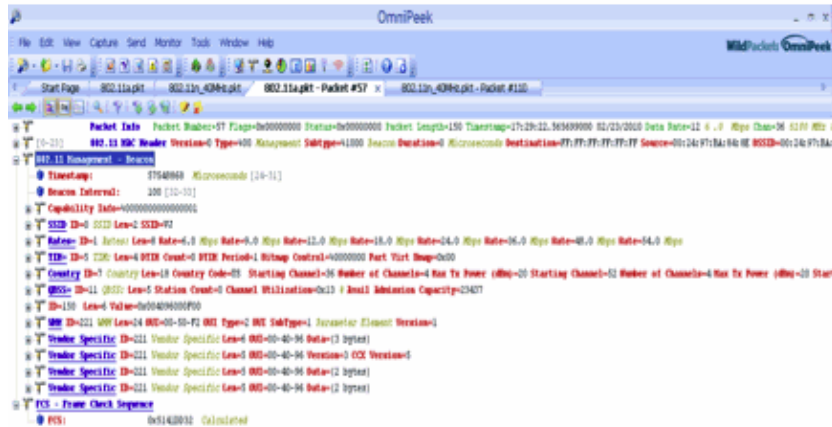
OmniPeek

File Edit View Capture Send Monitor Tools Window Help

WildPackets OmniPeek

Start Page 802.11a.pkt 802.11n_40MHz.pkt 802.11a.pkt - Packet #57 802.11n_40MHz.pkt - Packet #110

Packet Info Packet Number:57 Flags=0x00000000 Status=0x00000000 Packet Length=150 Timestamp=17:29:22.565699000 02/23/2010 Data Rate=12 6.0 Mbps Chan=36 5180 MHz

[0-23] 802.11 MAC Header Version=0 Type=%00 Management Subtype=%1000 Beacon Duration=0 Microseconds Destination=FF:FF:FF:FF:FF:FF Source=00:24:97:BA:84:8E BSSID=00:24:97:BA

802.11 Management - Beacon

Timestamp: 57548860 Microseconds [24-31]

Beacon Interval: 100 [32-33]

Capability Info=%0000000000000001

SSID ID=0 SSID Len=2 SSID=VZ

Rates= ID=1 Rates: Len=8 Rate=6.0 Mbps Rate=9.0 Mbps Rate=12.0 Mbps Rate=18.0 Mbps Rate=24.0 Mbps Rate=36.0 Mbps Rate=48.0 Mbps Rate=54.0 Mbps

TIM= ID=5 TIM: Len=4 DTIM Count=0 DTIM Period=1 Bitmap Control=%00000000 Part Virt Bmap=0x00

Country ID=7 Country Len=18 Country Code=US Starting Channel=36 Number of Channels=4 Max Tx Power (dBm)=20 Starting Channel=52 Number of Channels=4 Max Tx Power (dBm)=20 Start

QBSS= ID=11 QBSS: Len=5 Station Count=0 Channel Utilization=0x13 # Avail Admission Capacity=23437

ID=150 Len=6 Value=0x004096000F00

WMM ID=221 WMM Len=24 OUI=00-50-F2 OUI Type=2 OUI SubType=1 Parameter Element Version=1

Vendor Specific ID=221 Vendor Specific Len=6 OUI=00-40-96 Data=(3 bytes)

Vendor Specific ID=221 Vendor Specific Len=5 OUI=00-40-96 Version=3 CCX Version=5

Vendor Specific ID=221 Vendor Specific Len=5 OUI=00-40-96 Data=(2 bytes)

Vendor Specific ID=221 Vendor Specific Len=5 OUI=00-40-96 Data=(2 bytes)

FCS - Frame Check Sequence

FCS: 0x514E2032 Calculated